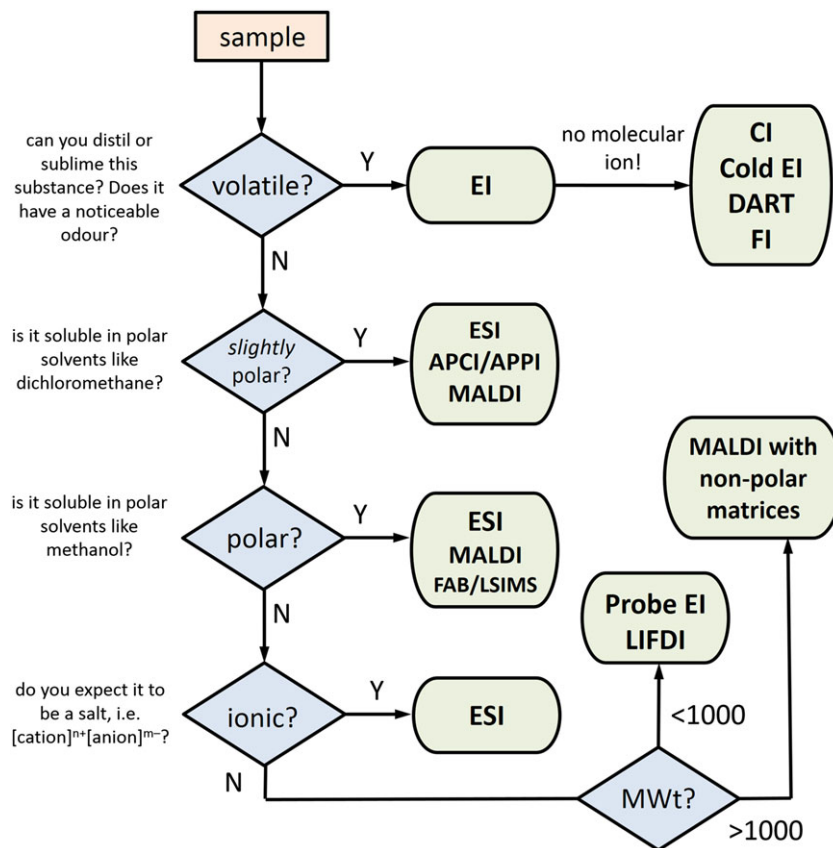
sample

can you distil or sublime this substance? Does it have a noticeable odour?

volatile?

Y

EI

no molecular ion!

CI
Cold EI
DART
FI

N

is it soluble in polar solvents like dichloromethane?

*slightly* polar?

Y

ESI
APCI/APPI
MALDI

N

MALDI with non-polar matrices

is it soluble in polar solvents like methanol?

polar?

Y

ESI
MALDI
FAB/LSIMS

N

Probe EI
LIFDI

do you expect it to be a salt, i.e. [cation]$^{n+}$[anion]$^{m-}$?

ionic?

Y

ESI

<1000

N

MWt?

>1000